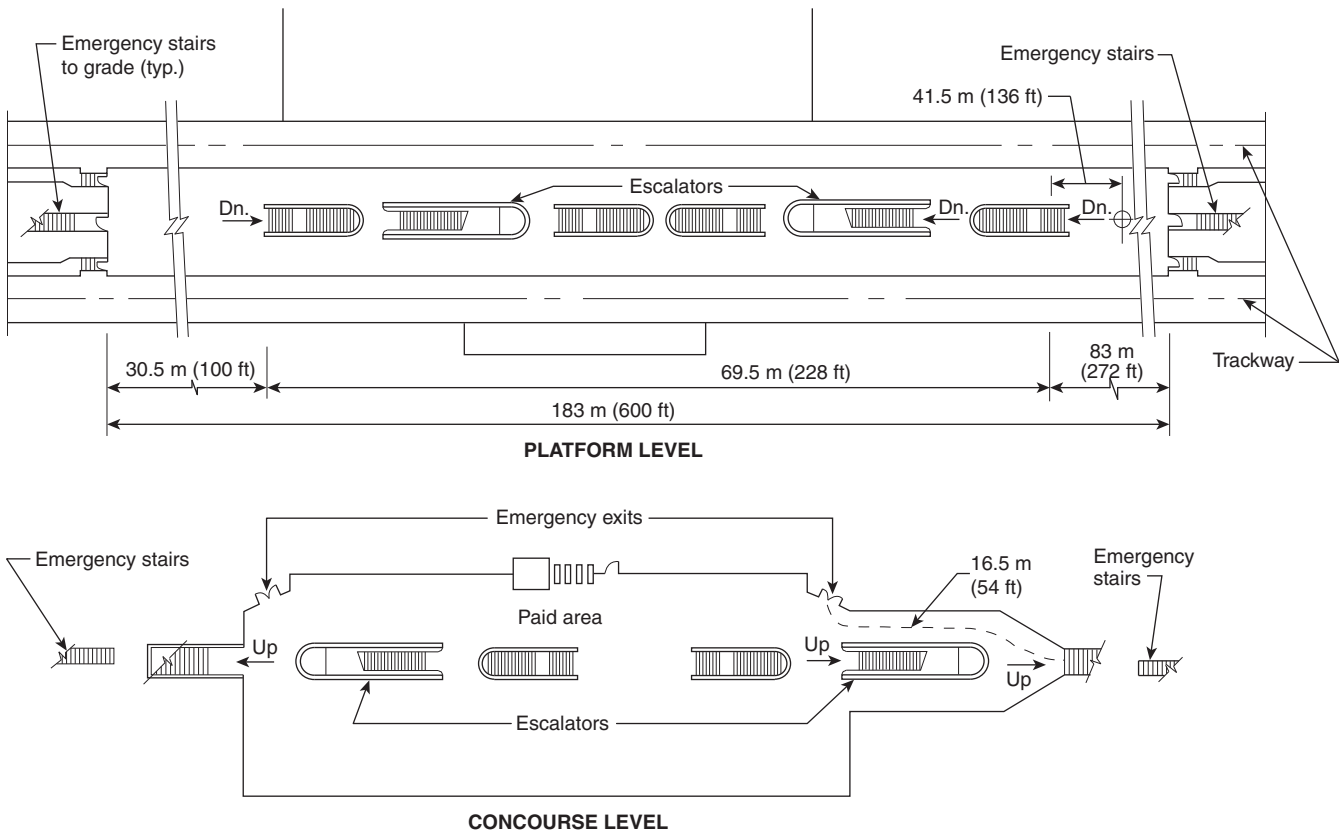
Emergency stairs to grade (typ.)

Emergency stairs

41.5 m (136 ft)

Escalators

Dn.

Dn.

Dn.

30.5 m (100 ft)

69.5 m (228 ft)

83 m (272 ft)

Trackway

183 m (600 ft)

PLATFORM LEVEL

Emergency exits

Emergency stairs

16.5 m (54 ft)

Emergency stairs

Paid area

Up

Up

Up

Escalators

CONCOURSE LEVEL